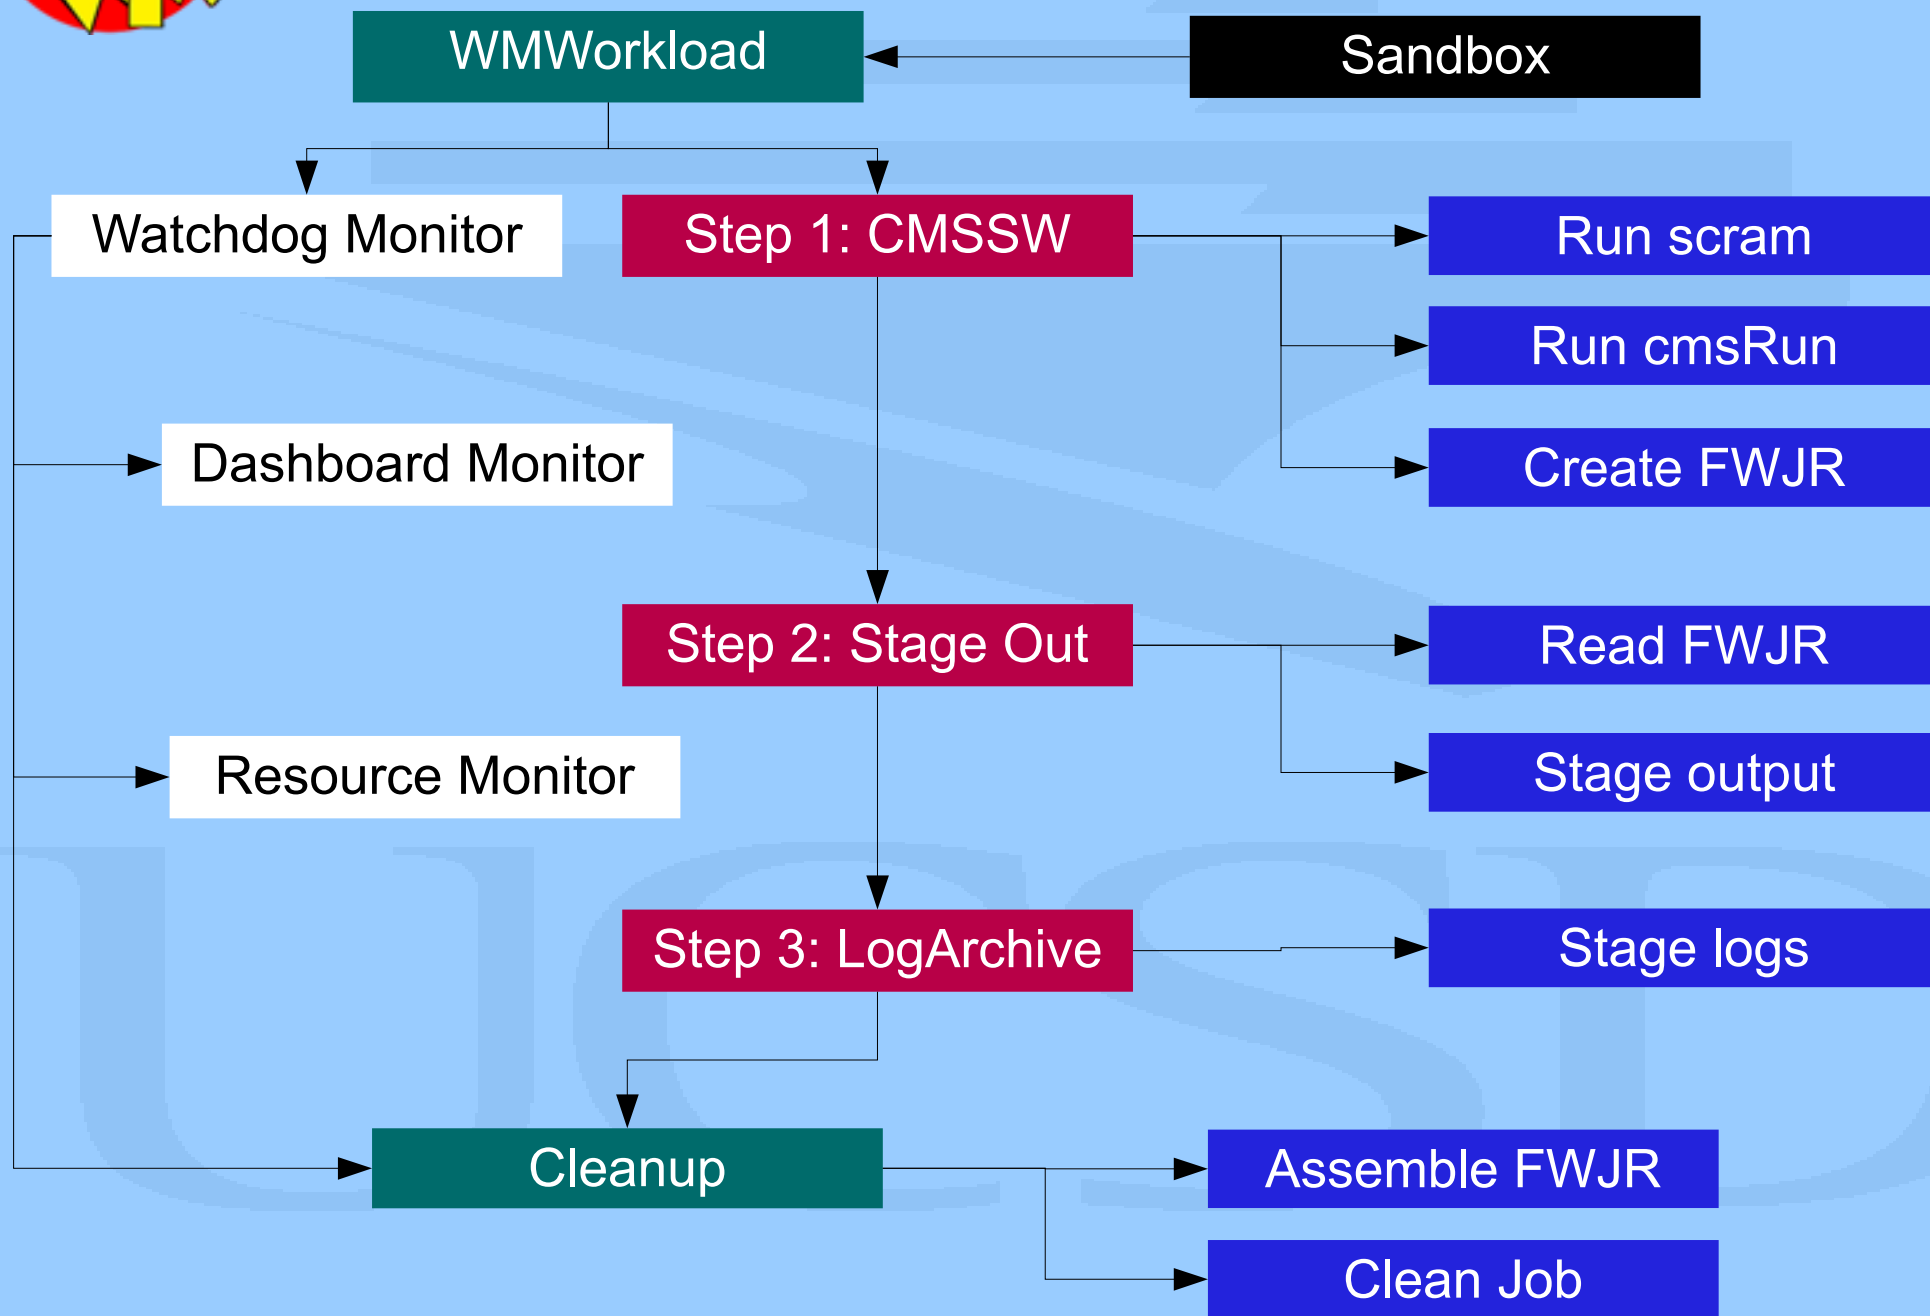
WMWorkload

Sandbox

Watchdog Monitor

Step 1: CMSSW

Run scram

Run cmsRun

Dashboard Monitor

Create FWJR

Step 2: Stage Out

Read FWJR

Resource Monitor

Stage output

Step 3: LogArchive

Stage logs

Cleanup

Assemble FWJR

Clean Job